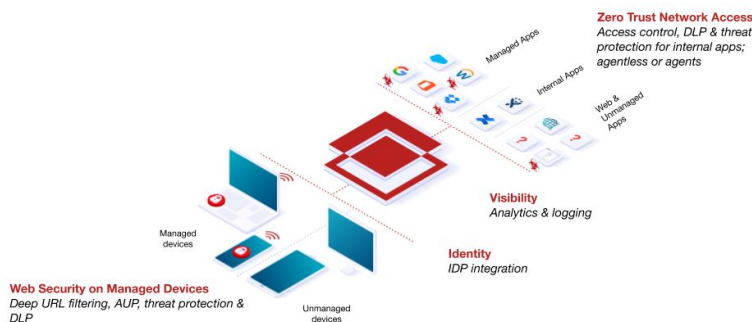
Zero Trust Network Access
Access control, DLP & threat protection for internal apps; agentless or agents

Managed Apps

Internal Apps

Web & Unmanaged Apps

Visibility
Analytics & logging

Identity
IDP integration

Managed devices

Unmanaged devices

Web Security on Managed Devices
Deep URL filtering, AUP, threat protection & DLP